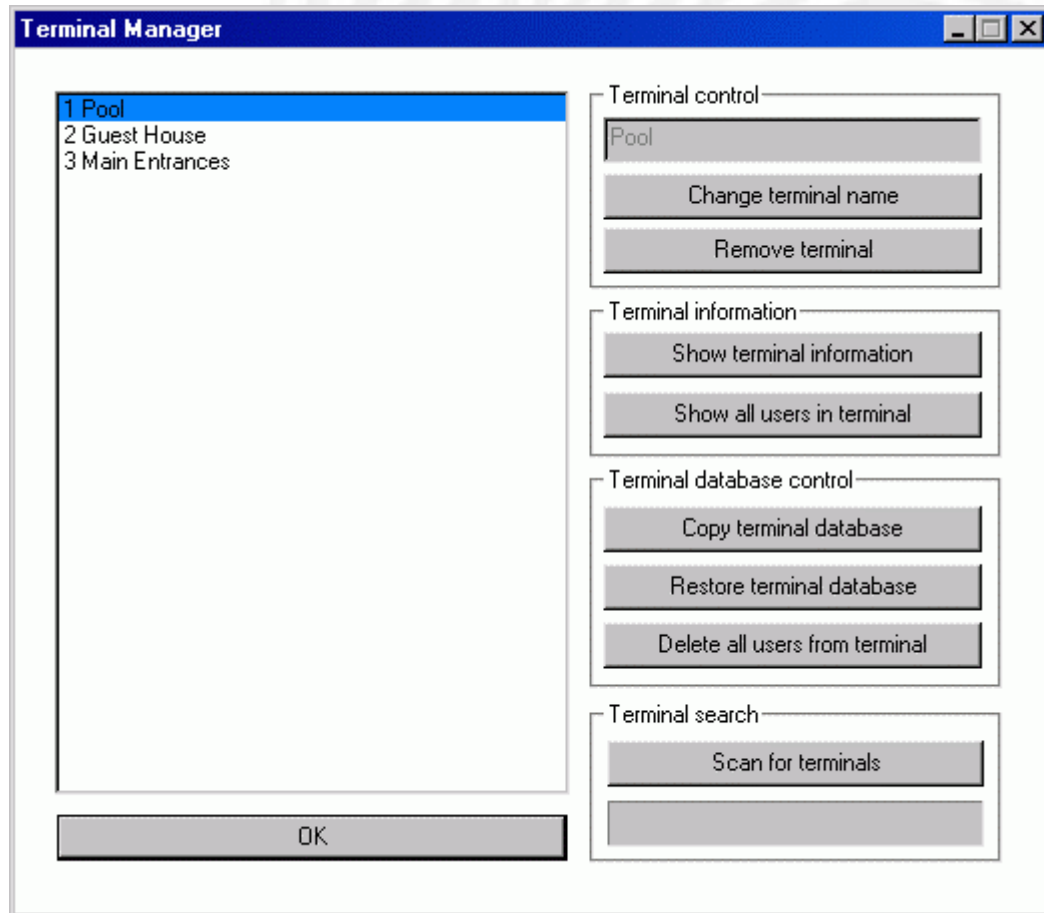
Terminal Manager

1 Pool
2 Guest House
3 Main Entrances

OK

Terminal control
Pool
Change terminal name
Remove terminal

Terminal information
Show terminal information
Show all users in terminal

Terminal database control
Copy terminal database
Restore terminal database
Delete all users from terminal

Terminal search
Scan for terminals